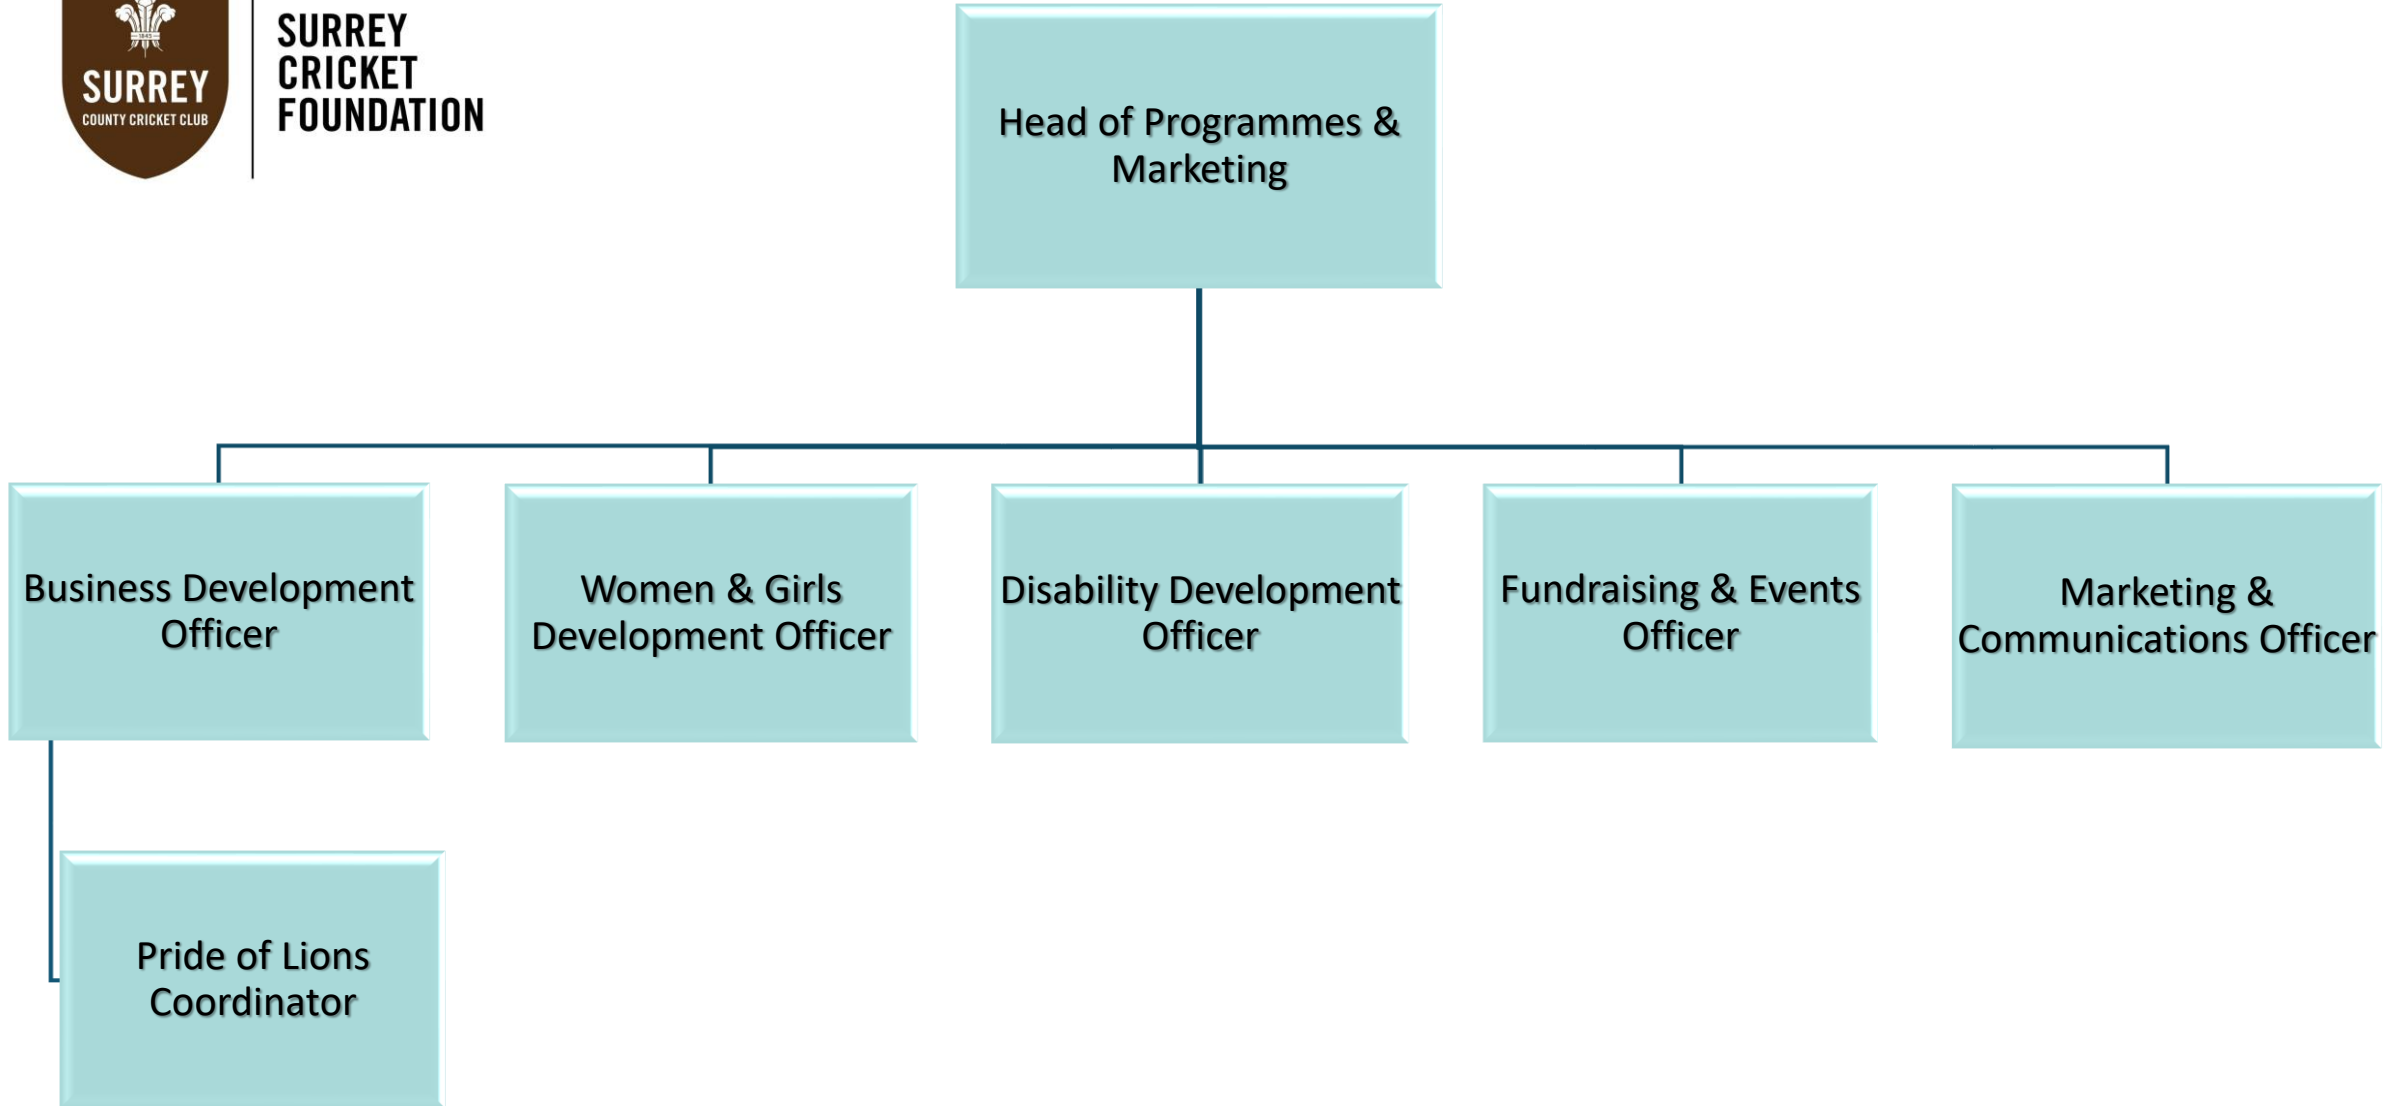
SURREY
COUNTY CRICKET CLUB

SURREY
CRICKET
FOUNDATION

Head of Programmes & Marketing

Business Development Officer

Women & Girls Development Officer

Disability Development Officer

Fundraising & Events Officer

Marketing & Communications Officer

Pride of Lions Coordinator